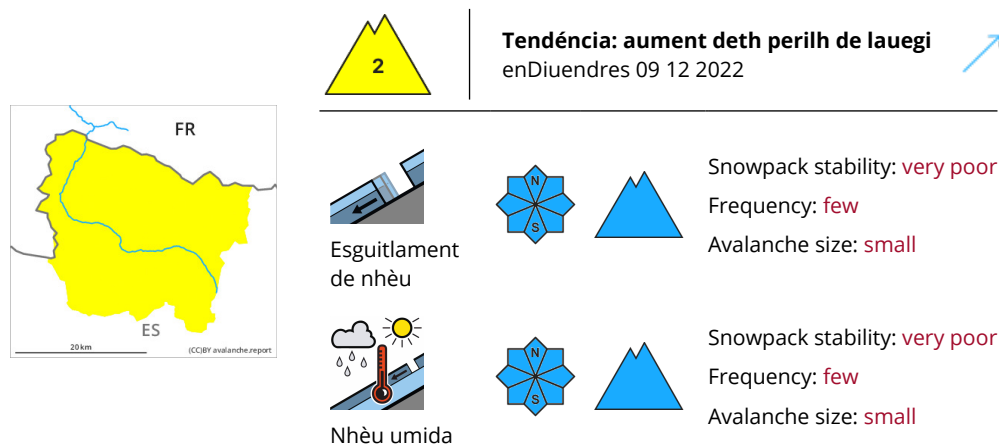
2

Tendéncia: aument deth perilh de lauegi
enDiuendres 09 12 2022

FR
ES
20 km
(CC)BY avalanche.report

Esguitlament de nhèu

N
S

Snowpack stability: very poor
Frequency: few
Avalanche size: small

Nhèu umida

N
S

Snowpack stability: very poor
Frequency: few
Avalanche size: small